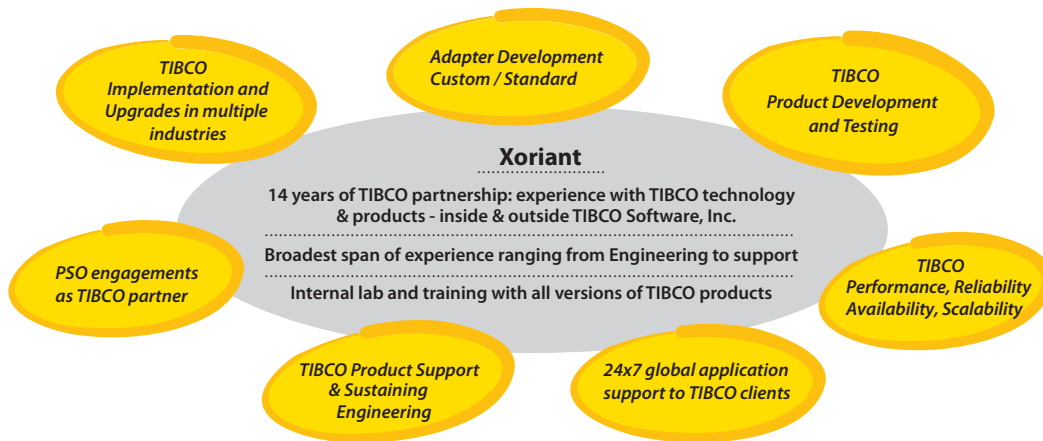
TIBCO Implementation and Upgrades in multiple industries

Adapter Development Custom / Standard

TIBCO Product Development and Testing

Xoriant

14 years of TIBCO partnership: experience with TIBCO technology & products - inside & outside TIBCO Software, Inc.

Broadest span of experience ranging from Engineering to support

Internal lab and training with all versions of TIBCO products

PSO engagements as TIBCO partner

TIBCO Performance, Reliability Availability, Scalability

TIBCO Product Support & Sustaining Engineering

24x7 global application support to TIBCO clients